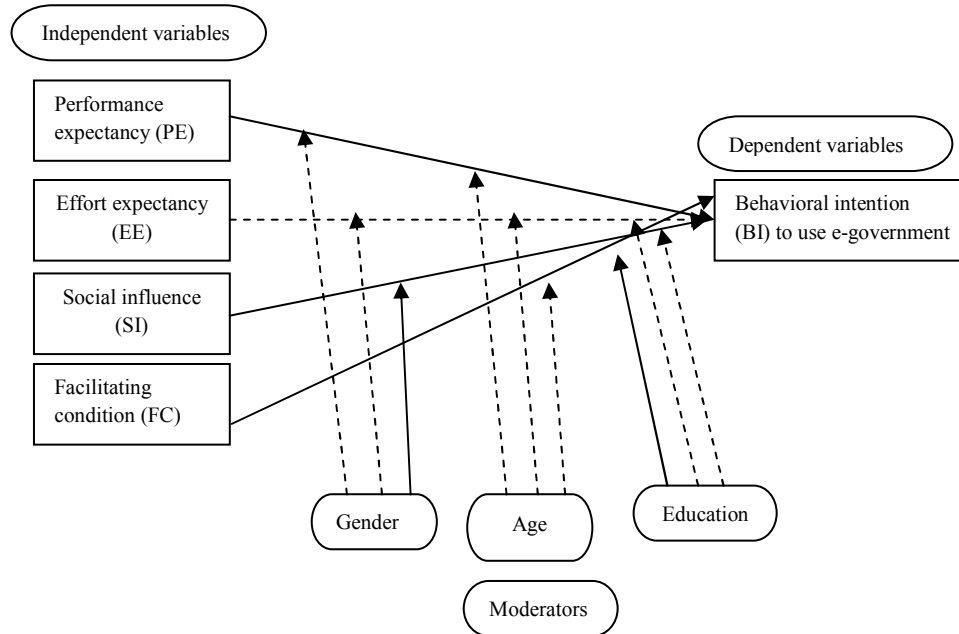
Independent variables

Performance expectancy (PE)

Effort expectancy (EE)

Social influence (SI)

Facilitating condition (FC)

Dependent variables

Behavioral intention (BI) to use e-government

Gender

Age

Education

Moderators